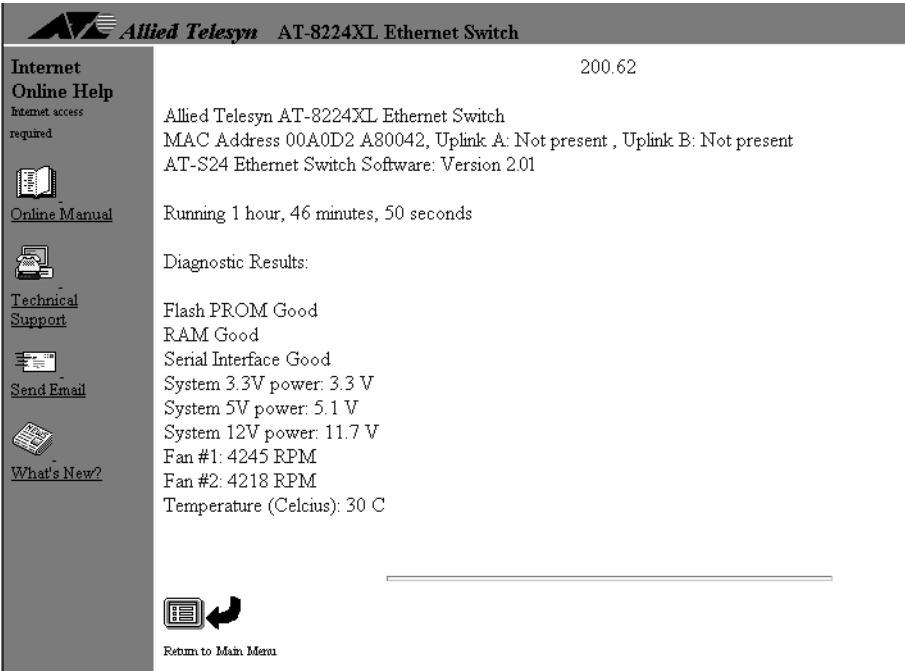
Allied Telesyn AT-8224XL Ethernet Switch

Internet Online Help
Internet access required

Online Manual

Technical Support

Send Email

What's New?

200.62

Allied Telesyn AT-8224XL Ethernet Switch
MAC Address 00A0D2 A80042, Uplink A: Not present , Uplink B: Not present
AT-S24 Ethernet Switch Software: Version 2.01

Running 1 hour, 46 minutes, 50 seconds

Diagnostic Results:

Flash PROM Good
RAM Good
Serial Interface Good
System 3.3V power: 3.3 V
System 5V power: 5.1 V
System 12V power: 11.7 V
Fan #1: 4245 RPM
Fan #2: 4218 RPM
Temperature (Celcius): 30 C

Return to Main Menu